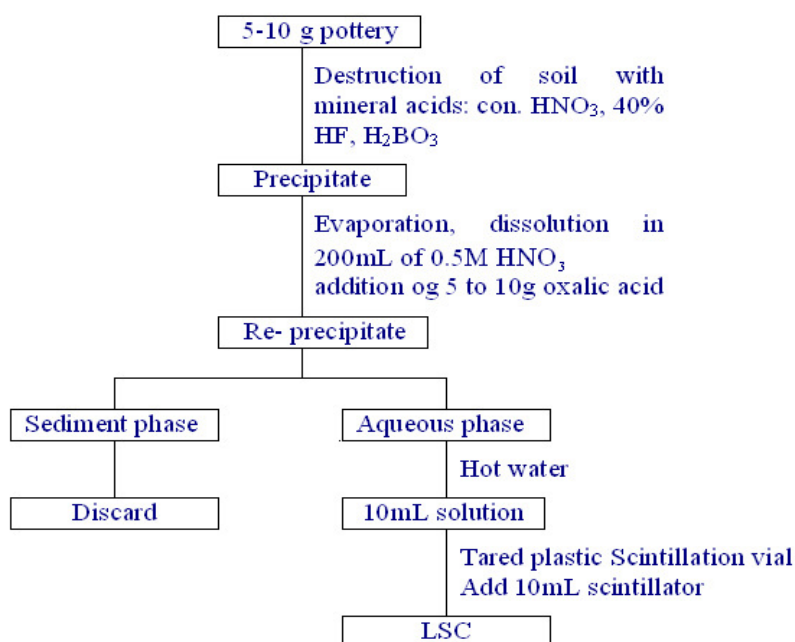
5-10 g pottery

Destruction of soil with mineral acids: con. $HNO_3$, 40% HF, $H_2BO_3$

Precipitate

Evaporation, dissolution in 200mL of 0.5M $HNO_3$ addition og 5 to 10g oxalic acid

Re- precipitate

Sediment phase

Discard

Aqueous phase

Hot water

10mL solution

Tared plastic Scintillation vial Add 10mL scintillator

LSC